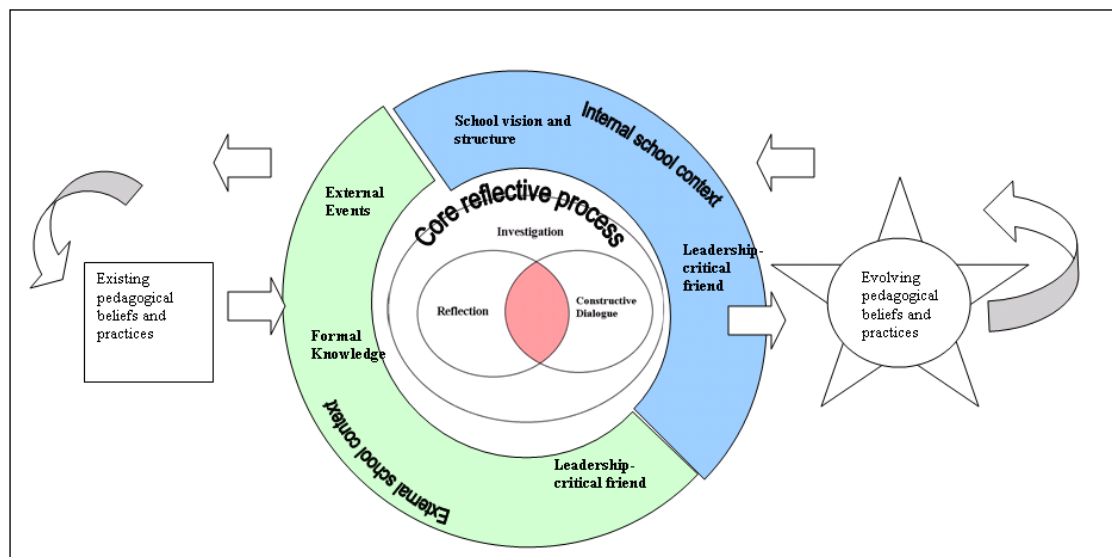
Existing pedagogical beliefs and practices

External Events

Formal Knowledge

External school context

School vision and structure

Internal school context

Core reflective process

Investigation

Reflection

Constructive Dialogue

Leadership-critical friend

Leadership-critical friend

Evolving pedagogical beliefs and practices